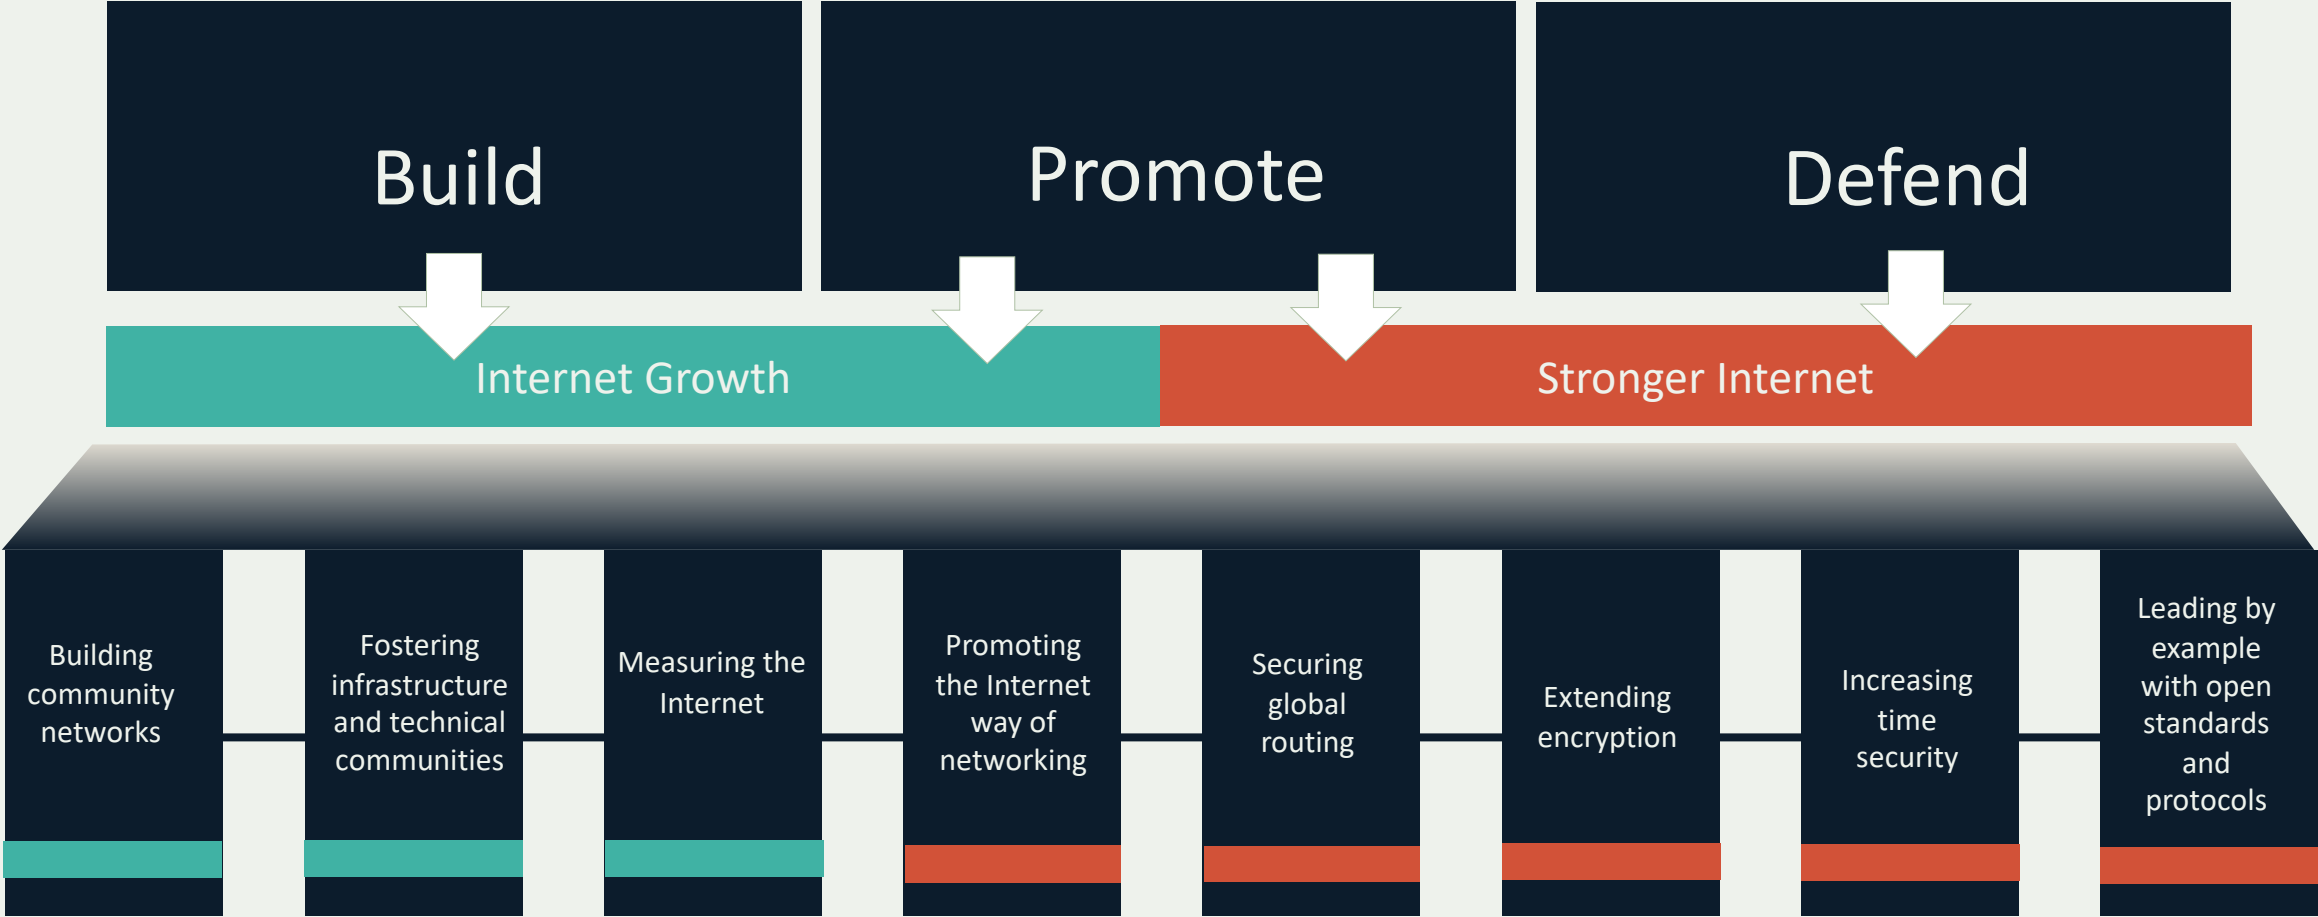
Build

Promote

Defend

Internet Growth

Stronger Internet

Building community networks

Fostering infrastructure and technical communities

Measuring the Internet

Promoting the Internet way of networking

Securing global routing

Extending encryption

Increasing time security

Leading by example with open standards and protocols